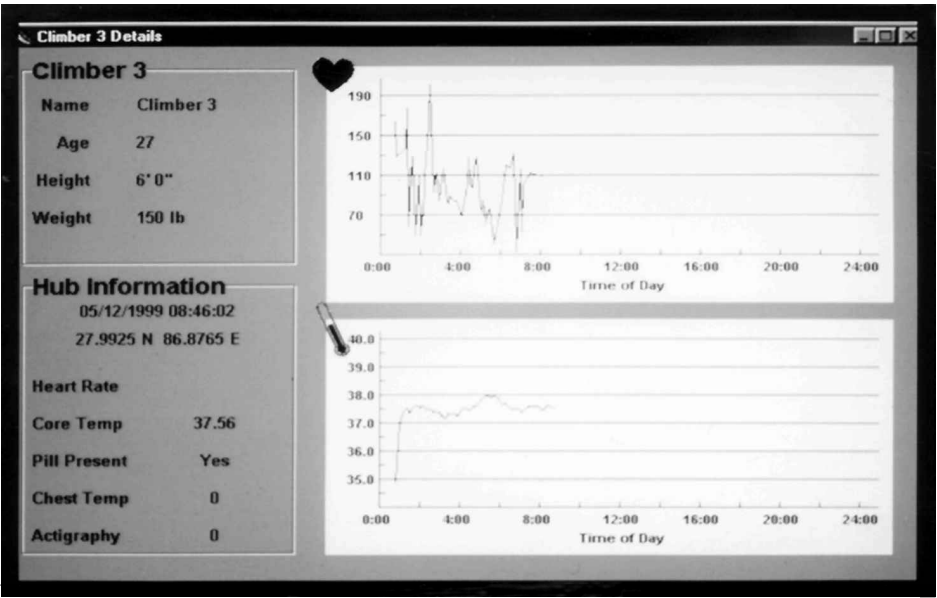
Climber 3 Details

Climber 3

Name Climber 3

Age 27

Height 6' 0"

Weight 150 lb

Hub Information

05/12/1999 08:46:02

27.9925 N 86.8765 E

Heart Rate

Core Temp 37.56

Pill Present Yes

Chest Temp 0

Actigraphy 0

190
150
110
70

0:00 4:00 8:00 12:00 16:00 20:00 24:00

Time of Day

40.0
39.0
38.0
37.0
36.0
35.0

0:00 4:00 8:00 12:00 16:00 20:00 24:00

Time of Day